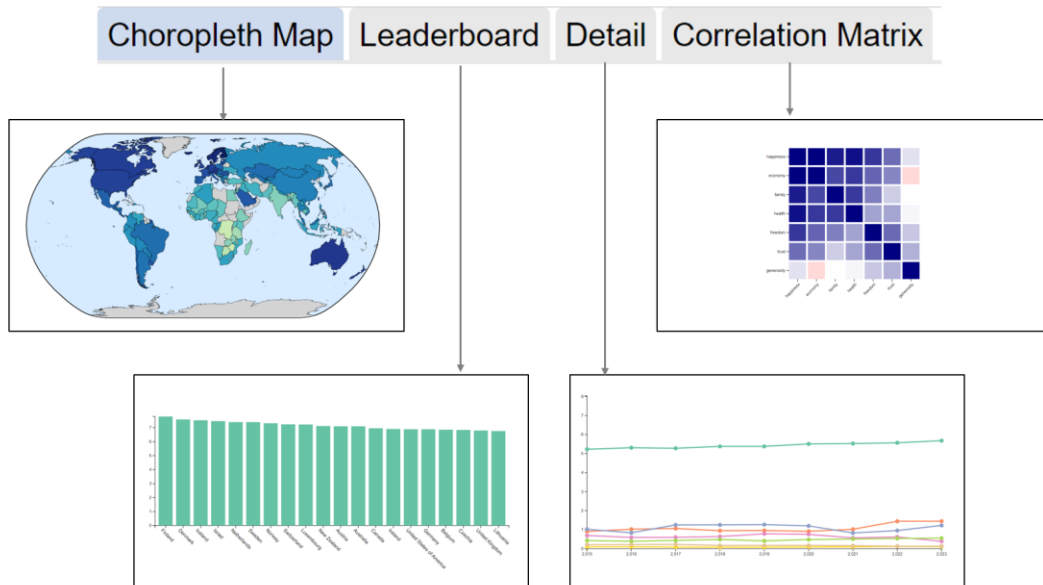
Choropleth Map Leaderboard Detail Correlation Matrix

happiness
economy
family
health
freedom
trust
generosity

happiness economy family health freedom trust generosity

7
6
5
4
3
2
1
0

Finland Denmark Iceland Israel Netherlands Sweden Norway Switzerland Luxembourg New Zealand Austria Australia Canada Ireland United States of America Germany Belgium Czechia United Kingdom Lithuania

8
7
6
5
4
3
2
1
0

2,015 2,016 2,017 2,018 2,019 2,020 2,021 2,022 2,023